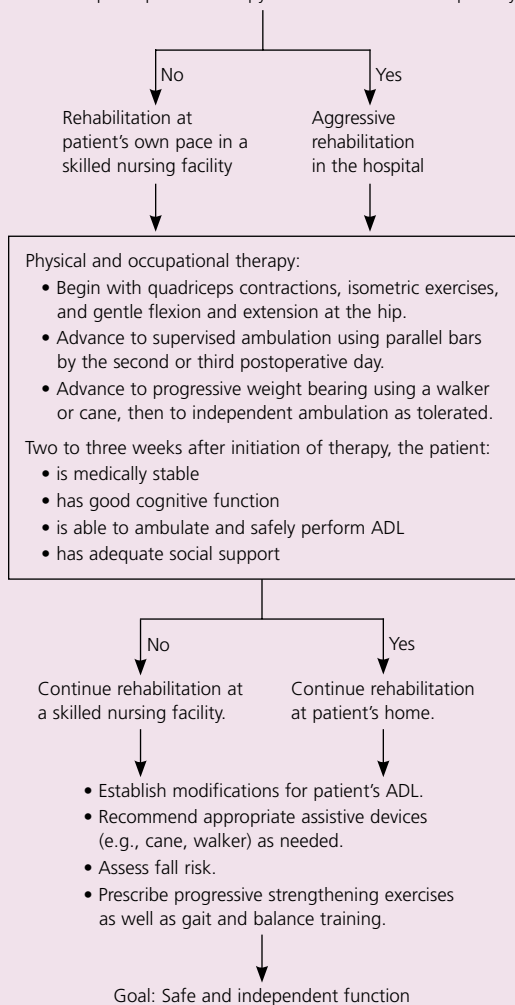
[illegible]

No

Yes

Rehabilitation at patient's own pace in a skilled nursing facility

Aggressive rehabilitation in the hospital

Physical and occupational therapy:
• Begin with quadriceps contractions, isometric exercises, and gentle flexion and extension at the hip.
• Advance to supervised ambulation using parallel bars by the second or third postoperative day.
• Advance to progressive weight bearing using a walker or cane, then to independent ambulation as tolerated.

Two to three weeks after initiation of therapy, the patient:
• is medically stable
• has good cognitive function
• is able to ambulate and safely perform ADL
• has adequate social support

No

Yes

Continue rehabilitation at a skilled nursing facility.

Continue rehabilitation at patient's home.

• Establish modifications for patient's ADL.
• Recommend appropriate assistive devices (e.g., cane, walker) as needed.
• Assess fall risk.
• Prescribe progressive strengthening exercises as well as gait and balance training.

Goal: Safe and independent function